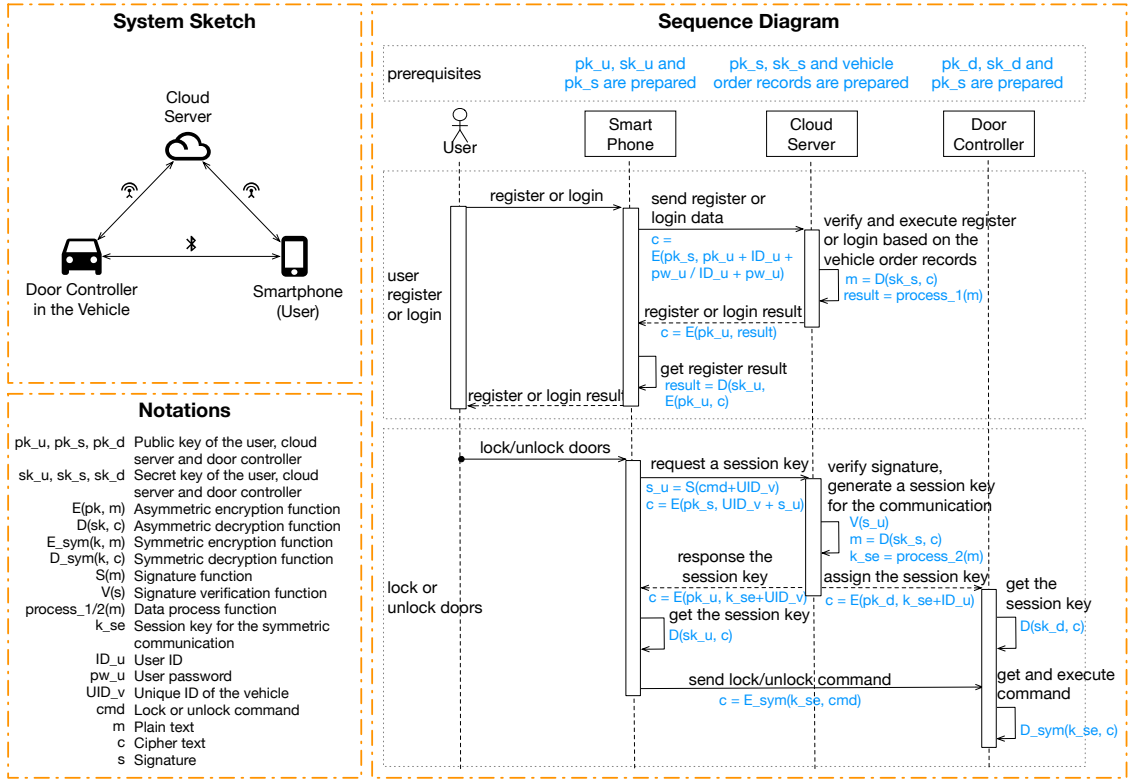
System Sketch

Cloud Server

Door Controller in the Vehicle

Smartphone (User)

Notations

| | |
|---|---|
| pk_u, pk_s, pk_d | Public key of the user, cloud server and door controller |
| sk_u, sk_s, sk_d | Secret key of the user, cloud server and door controller |
| E(pk, m) | Asymmetric encryption function |
| D(sk, c) | Asymmetric decryption function |
| E_sym(k, m) | Symmetric encryption function |
| D_sym(k, c) | Symmetric decryption function |
| S(m) | Signature function |
| V(s) | Signature verification function |
| process_1/2(m) | Data process function |
| k_se | Session key for the symmetric communication |
| ID_u | User ID |
| pw_u | User password |
| UID_v | Unique ID of the vehicle |
| cmd | Lock or unlock command |
| m | Plain text |
| c | Cipher text |
| s | Signature |

Sequence Diagram

prerequisites

pk_u, sk_u and pk_s are prepared

pk_s, sk_s and vehicle order records are prepared

pk_d, sk_d and pk_s are prepared

User

Smart Phone

Cloud Server

Door Controller

user register or login

register or login

send register or login data

c = E(pk_s, pk_u + ID_u + pw_u / ID_u + pw_u)

verify and execute register or login based on the vehicle order records

m = D(sk_s, c)
result = process_1(m)

register or login result

c = E(pk_u, result)

get register result

result = D(sk_u, E(pk_u, c)

register or login result

lock or unlock doors

lock/unlock doors

request a session key

s_u = S(cmd+UID_v)
c = E(pk_s, UID_v + s_u)

verify signature, generate a session key for the communication

V(s_u)
m = D(sk_s, c)
k_se = process_2(m)

response the session key

c = E(pk_u, k_se+UID_v)

assign the session key

c = E(pk_d, k_se+ID_u)

get the session key

D(sk_d, c)

get the session key

D(sk_u, c)

send lock/unlock command

c = E_sym(k_se, cmd)

get and execute command

D_sym(k_se, c)